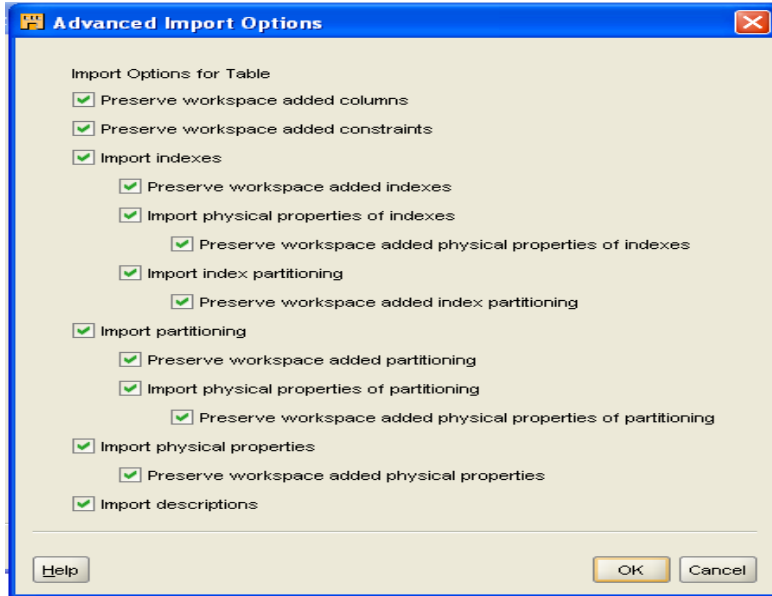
Advanced Import Options

Import Options for Table

Preserve workspace added columns

Preserve workspace added constraints

Import indexes

Preserve workspace added indexes

Import physical properties of indexes

Preserve workspace added physical properties of indexes

Import index partitioning

Preserve workspace added index partitioning

Import partitioning

Preserve workspace added partitioning

Import physical properties of partitioning

Preserve workspace added physical properties of partitioning

Import physical properties

Preserve workspace added physical properties

Import descriptions

Help

OK

Cancel